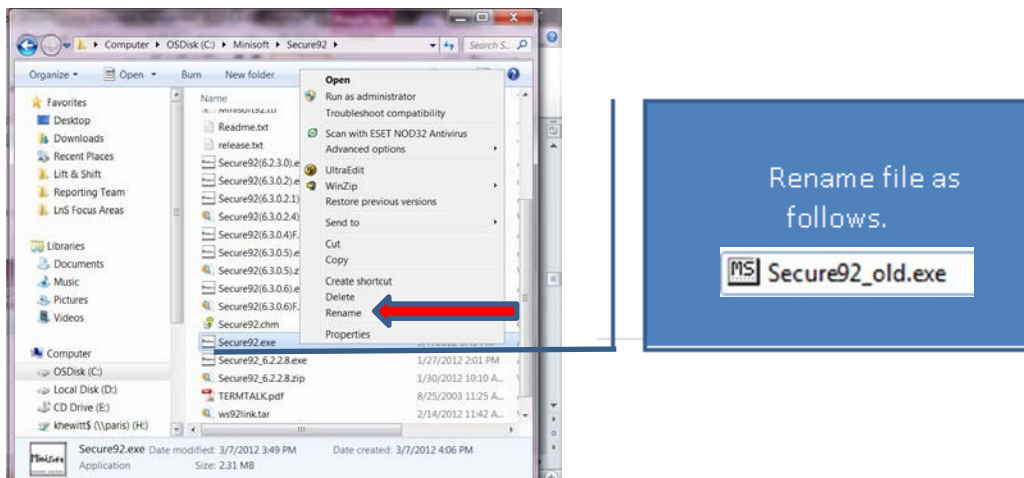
Computer ▸ OSDisk (C:) ▸ Minisoft ▸ Secure92 ▸

Search S...

Organize ▾ Open ▾ Burn New folder

Favorites
Desktop
Downloads
Recent Places
Lift & Shift
Reporting Team
LnS Focus Areas

Libraries
Documents
Music
Pictures
Videos

Computer
OSDisk (C:)
Local Disk (D:)
CD Drive (E:)
khewitt$ (\\paris) (H:)

Name
Readme.txt
release.txt
Secure92(6.2.3.0).e
Secure92(6.3.0.2).e
Secure92(6.3.0.2.1)
Secure92(6.3.0.2.4)
Secure92(6.3.0.4).F.
Secure92(6.3.0.5).e
Secure92(6.3.0.5).z
Secure92(6.3.0.6).e
Secure92(6.3.0.6).F.
Secure92.chm
Secure92.exe
Secure92_6.2.2.8.exe 1/27/2012 2:01 PM
Secure92_6.2.2.8.zip 1/30/2012 10:10 A...
TERMTALK.pdf 8/25/2003 11:25 A...
ws92link.tar 2/14/2012 11:42 A...

Open
Run as administrator
Troubleshoot compatibility
Scan with ESET NOD32 Antivirus
Advanced options
UltraEdit
WinZip
Restore previous versions
Send to
Cut
Copy
Create shortcut
Delete
Rename
Properties

Secure92.exe Date modified: 3/7/2012 3:49 PM Date created: 3/7/2012 4:06 PM
Application Size: 2.31 MB

Rename file as follows.

Secure92_old.exe